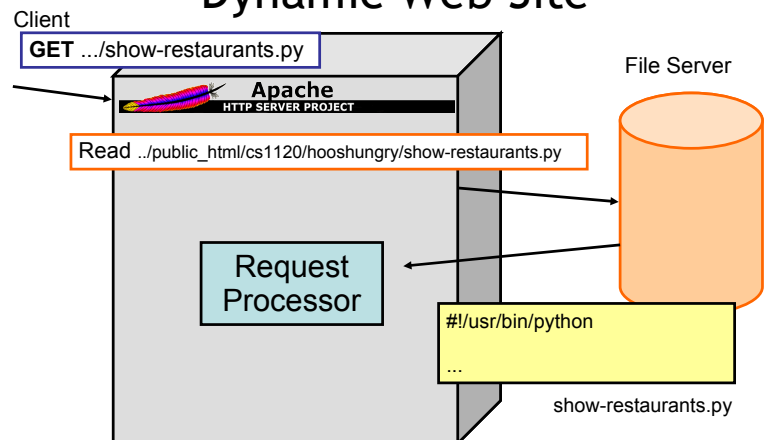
Dynamic Web Site

Client

**GET** .../show-restaurants.py

Apache
HTTP SERVER PROJECT

File Server

Read ../public_html/cs1120/hooshungry/show-restaurants.py

Request Processor

#!/usr/bin/python

...

show-restaurants.py